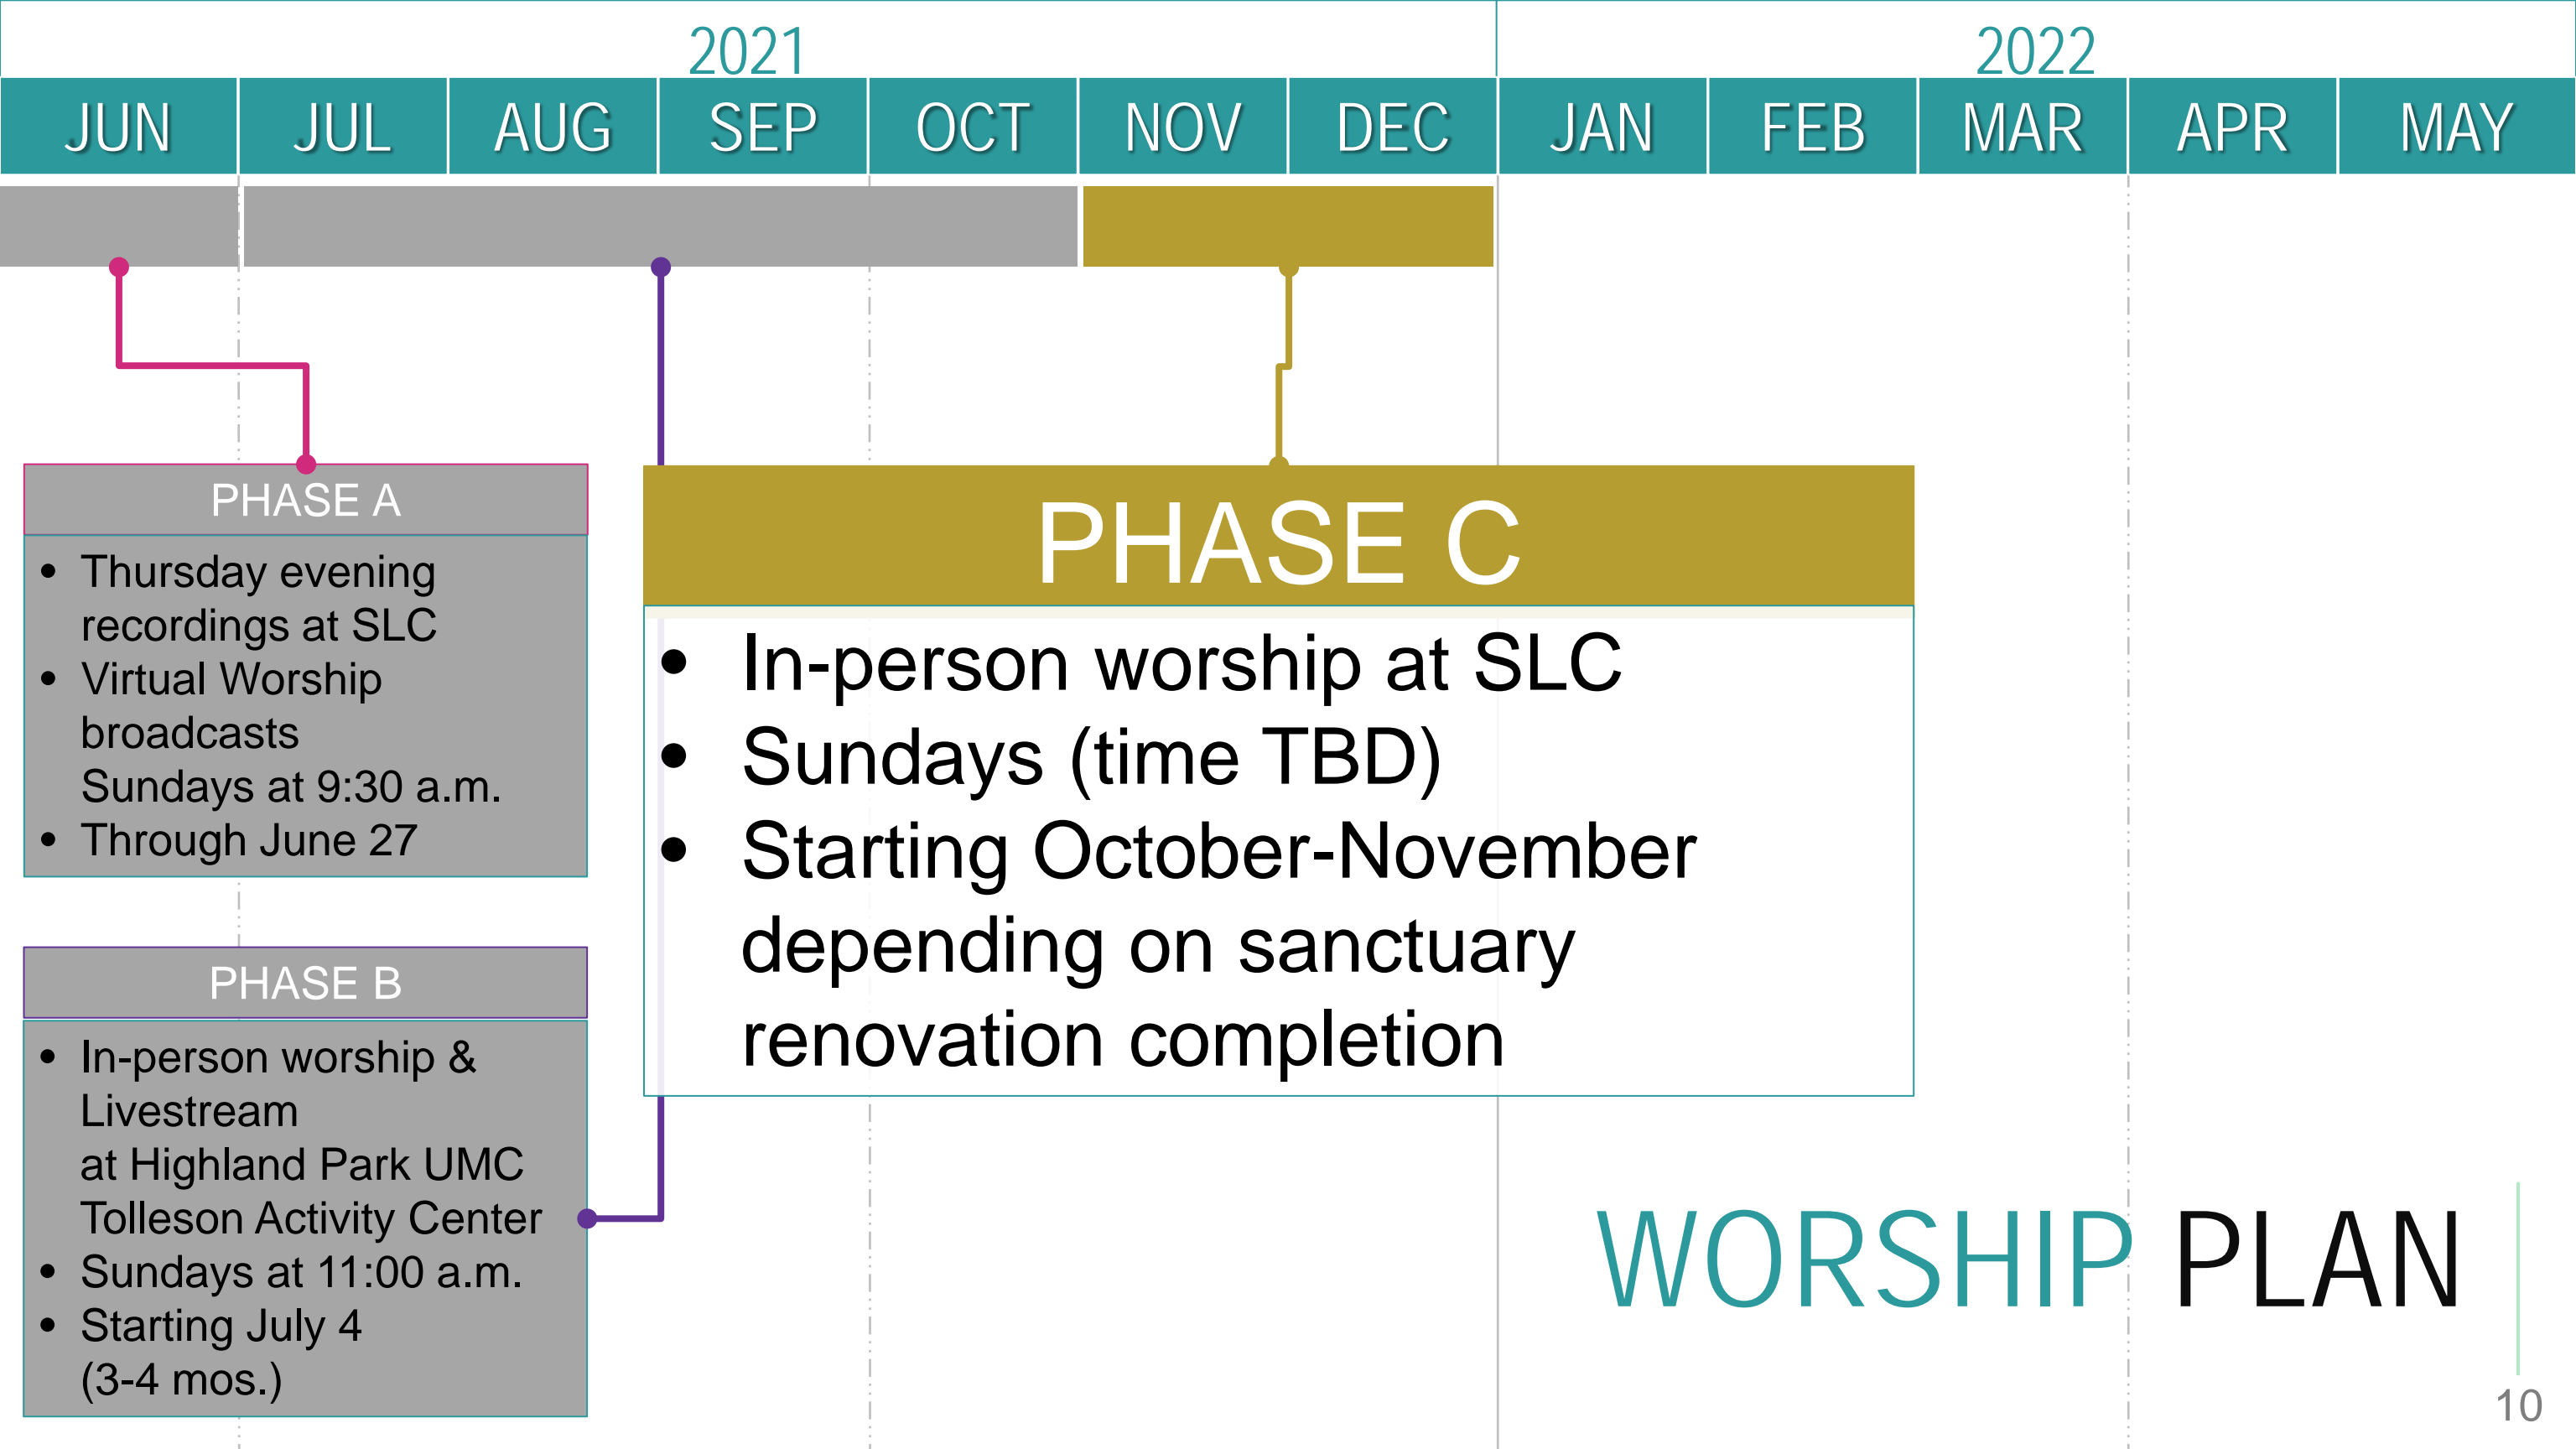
2021

2022

| JUN | JUL | AUG | SEP | OCT | NOV | DEC | JAN | FEB | MAR | APR | MAY |
|---|---|---|---|---|---|---|---|---|---|---|---|

PHASE A
- Thursday evening recordings at SLC
- Virtual Worship broadcasts Sundays at 9:30 a.m.
- Through June 27

PHASE B
- In-person worship & Livestream at Highland Park UMC Tolleson Activity Center
- Sundays at 11:00 a.m.
- Starting July 4 (3-4 mos.)

PHASE C
- In-person worship at SLC
- Sundays (time TBD)
- Starting October-November depending on sanctuary renovation completion

WORSHIP PLAN

10